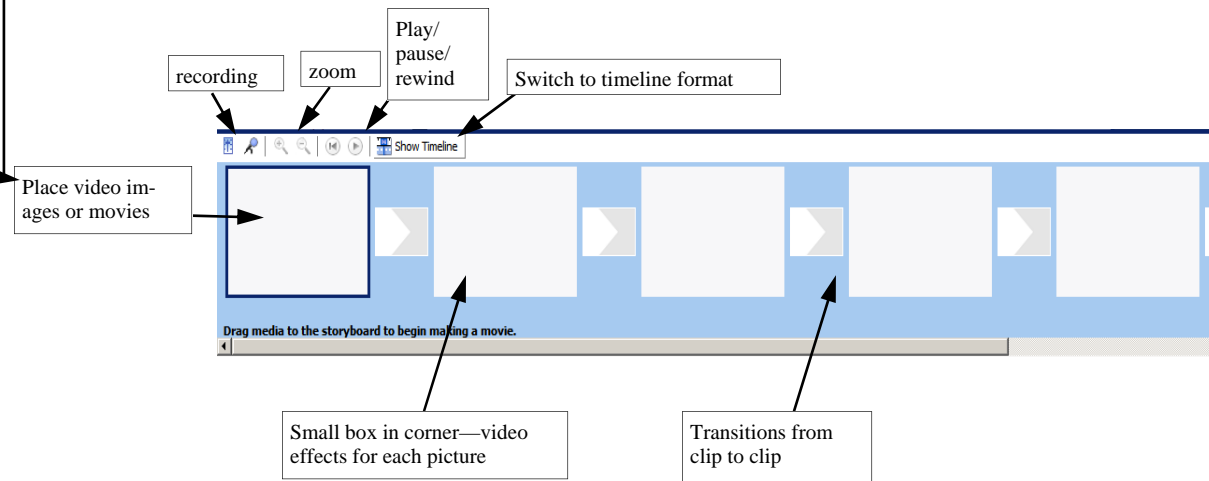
recording

zoom

Play/ pause/ rewind

Switch to timeline format

Show Timeline

Place video images or movies

Drag media to the storyboard to begin making a movie.

Small box in corner—video effects for each picture

Transitions from clip to clip